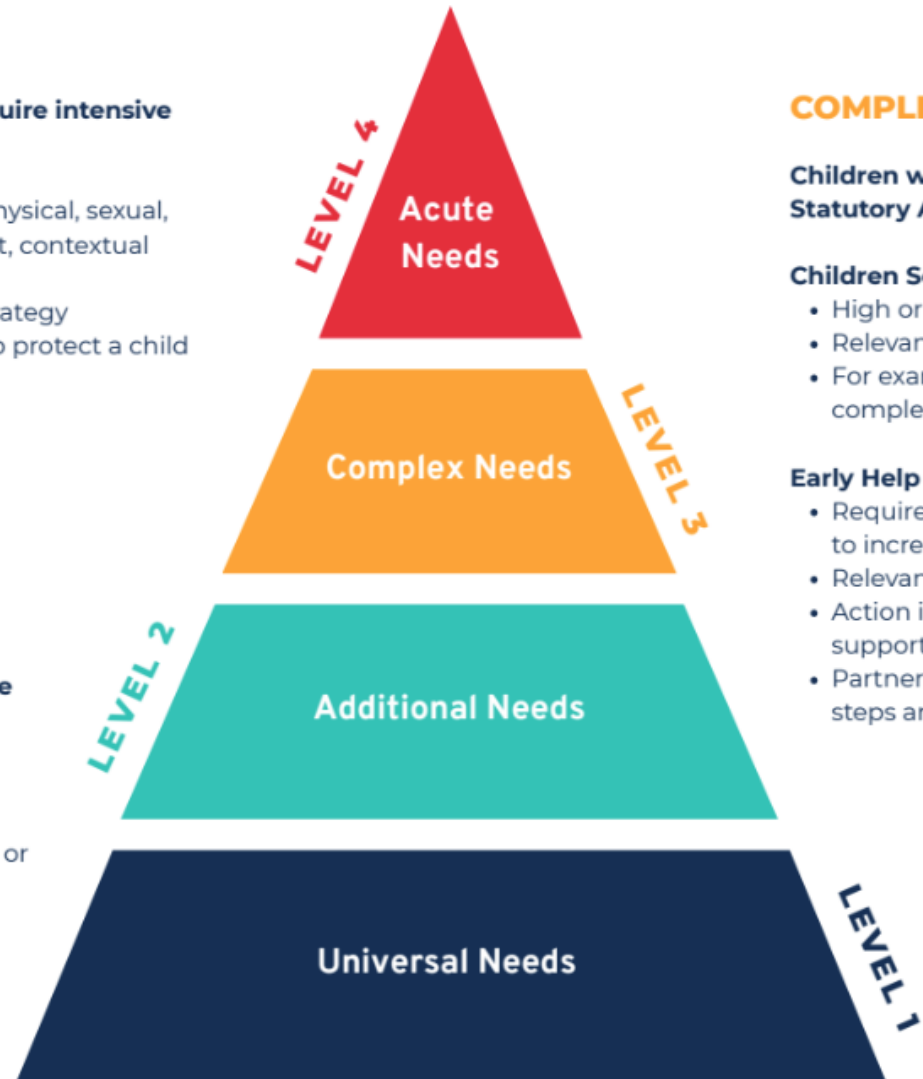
uire intensive

hysical, sexual, t, contextual

ategy
o protect a child

e

or

LEVEL 4
Acute Needs

Complex Needs
LEVEL 3

LEVEL 2
Additional Needs

Universal Needs
LEVEL 1

COMPL

Children w
Statutory A

Children S
• High or
• Relevan
• For exa
comple

Early Help
• Require
to incre
• Relevan
• Action i
support
• Partner
steps ar